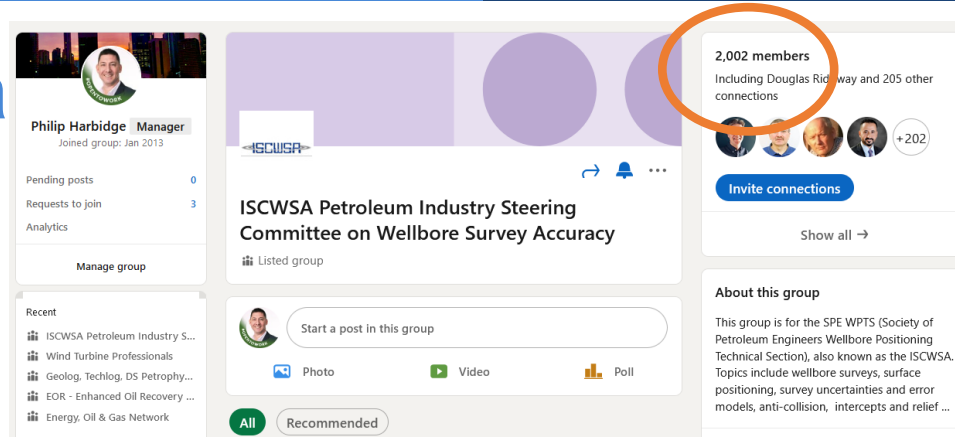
#OPENTOWORK

Philip Harbidge Manager
Joined group: Jan 2013

Pending posts 0
Requests to join 3
Analytics

Manage group

Recent
ISCWSA Petroleum Industry S...
Wind Turbine Professionals
Geolog, Techlog, DS Petrophy...
EOR - Enhanced Oil Recovery ...
Energy, Oil & Gas Network

ISCWSA

ISCWSA Petroleum Industry Steering Committee on Wellbore Survey Accuracy
Listed group

Start a post in this group
Photo
Video
Poll

All
Recommended

2,002 members
Including Douglas Ridgway and 205 other connections
+202
Invite connections
Show all →

About this group
This group is for the SPE WPTS (Society of Petroleum Engineers Wellbore Positioning Technical Section), also known as the ISCWSA. Topics include wellbore surveys, surface positioning, survey uncertainties and error models, anti-collision, intercepts and relief ...